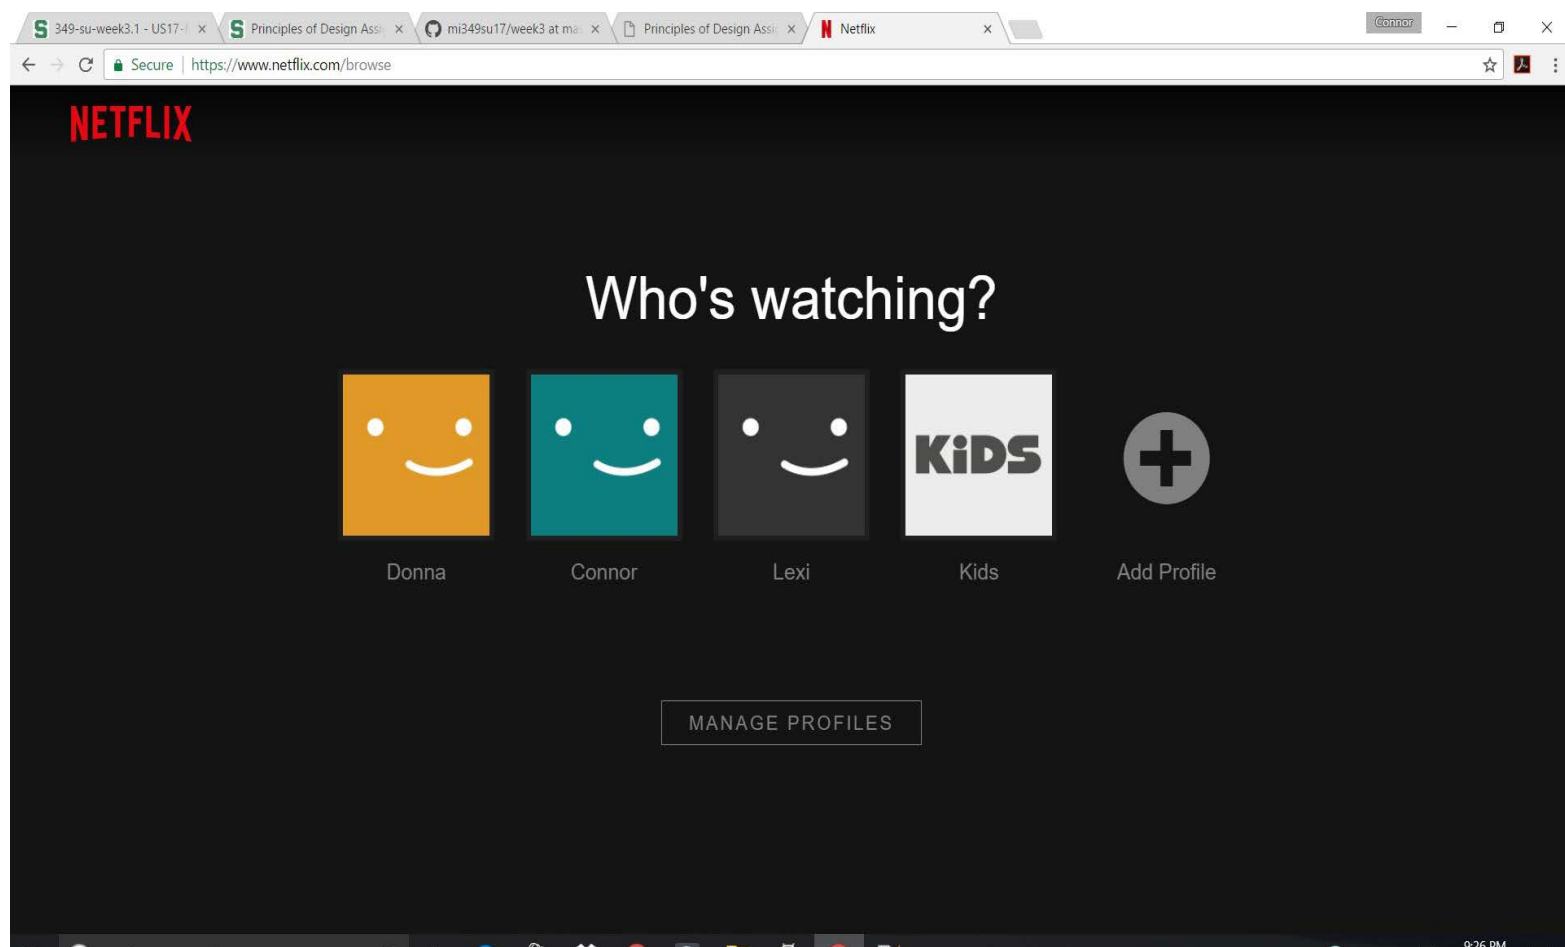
349-su-week3.1 - US17-
Principles of Design Assi
mi349su17/week3 at ma
Principles of Design Assi
Netflix
Connor

Secure | https://www.netflix.com/browse

NETFLIX

Who's watching?

KiDS

Donna
Connor
Lexi
Kids
Add Profile

MANAGE PROFILES

9:26 PM